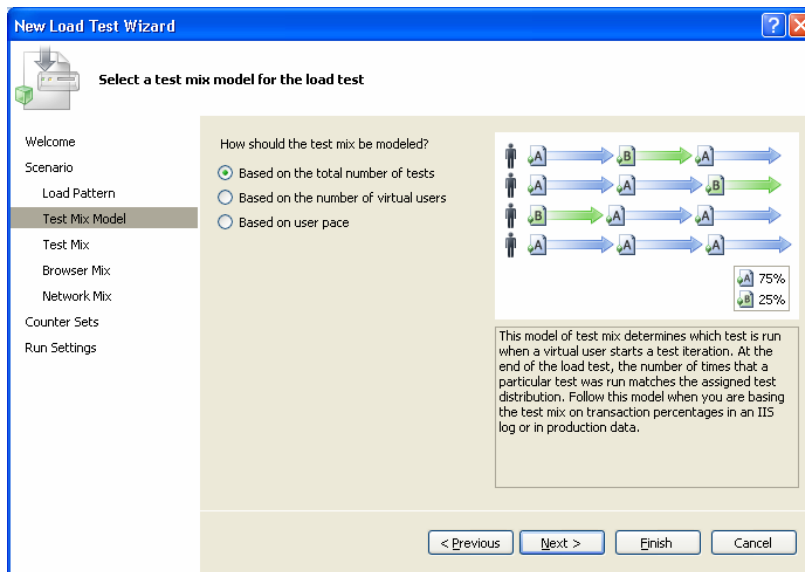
New Load Test Wizard

Select a test mix model for the load test

Welcome
Scenario
Load Pattern
Test Mix Model
Test Mix
Browser Mix
Network Mix
Counter Sets
Run Settings

How should the test mix be modeled?

Based on the total number of tests

Based on the number of virtual users

Based on user pace

A B A
A A B
B A A
A A A

A 75%
B 25%

This model of test mix determines which test is run when a virtual user starts a test iteration. At the end of the load test, the number of times that a particular test was run matches the assigned test distribution. Follow this model when you are basing the test mix on transaction percentages in an IIS log or in production data.

< Previous   Next >   Finish   Cancel